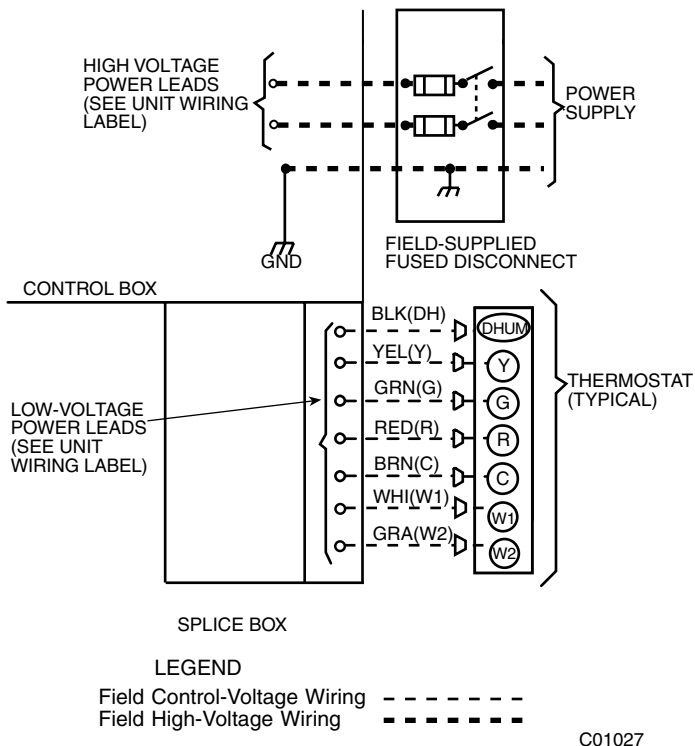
HIGH VOLTAGE POWER LEADS (SEE UNIT WIRING LABEL)

POWER SUPPLY

GND

FIELD-SUPPLIED FUSED DISCONNECT

CONTROL BOX

BLK(DH)
YEL(Y)
GRN(G)
RED(R)
BRN(C)
WHI(W1)
GRA(W2)

DHUM
Y
G
R
C
W1
W2

THERMOSTAT (TYPICAL)

LOW-VOLTAGE POWER LEADS (SEE UNIT WIRING LABEL)

SPLICE BOX

LEGEND
Field Control-Voltage Wiring
Field High-Voltage Wiring

C01027